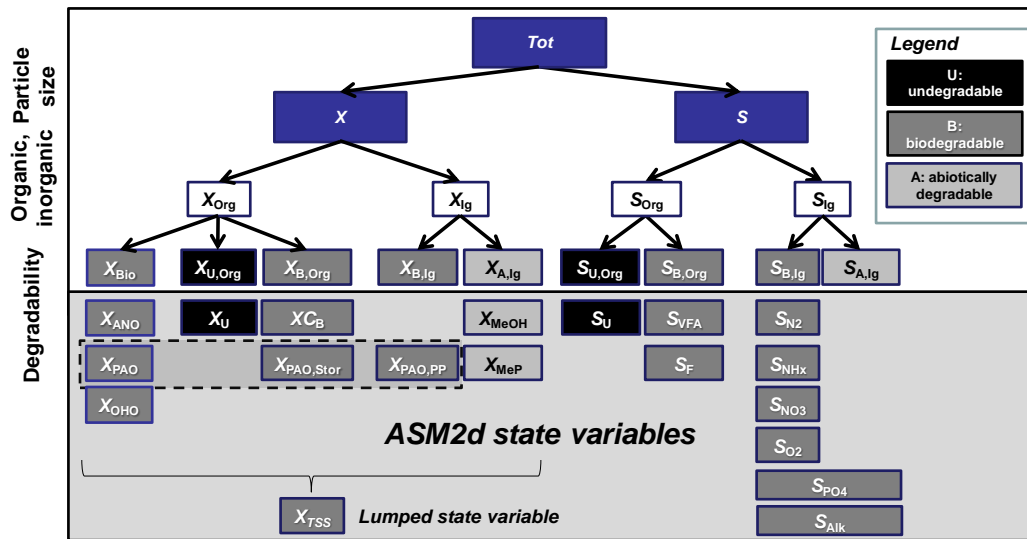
Organic, inorganic

Particle size

Degradability

Tot

$X$

$S$

$X_{Org}$

$X_{Ig}$

$S_{Org}$

$S_{Ig}$

$X_{Bio}$

$X_{U,Org}$

$X_{B,Org}$

$X_{B,Ig}$

$X_{A,Ig}$

$S_{U,Org}$

$S_{B,Org}$

$S_{B,Ig}$

$S_{A,Ig}$

$X_{ANO}$

$X_{U}$

$XC_{B}$

$X_{MeOH}$

$S_{U}$

$S_{VFA}$

$S_{N2}$

$X_{PAO}$

$X_{PAO,Stor}$

$X_{PAO,PP}$

$X_{MeP}$

$S_{F}$

$S_{NHx}$

$X_{OHO}$

$S_{NO3}$

ASM2d state variables

$S_{O2}$

$S_{PO4}$

$X_{TSS}$

Lumped state variable

$S_{Alk}$

Legend

U: undegradable

B: biodegradable

A: abiotically degradable